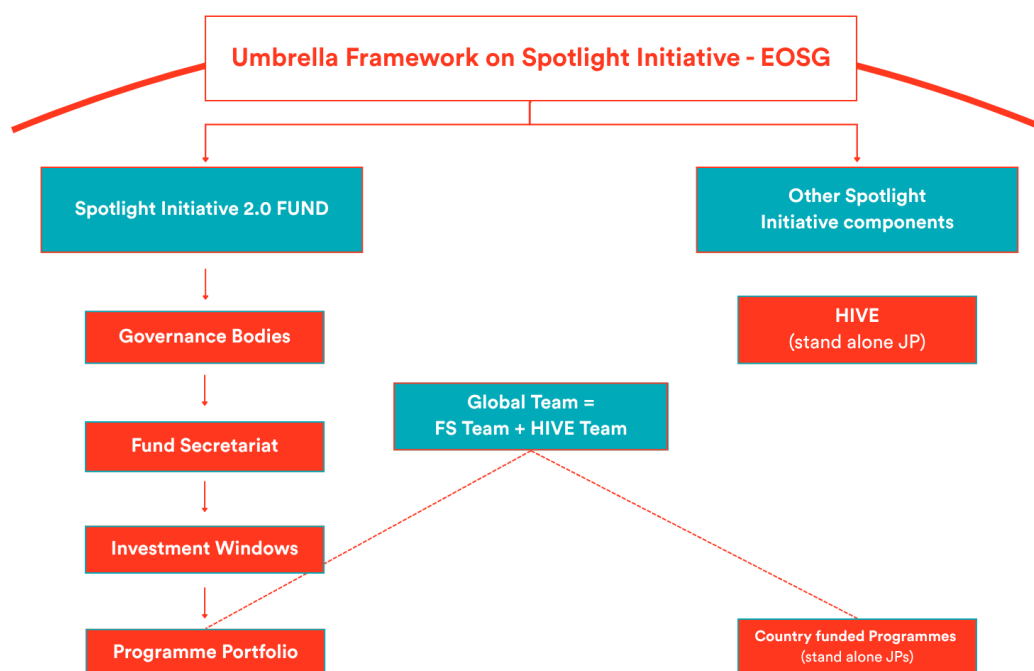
Umbrella Framework on Spotlight Initiative - EOSG

Spotlight Initiative 2.0 FUND

Other Spotlight Initiative components

Governance Bodies

HIVE
(stand alone JP)

Global Team =
FS Team + HIVE Team

Fund Secretariat

Investment Windows

Programme Portfolio

Country funded Programmes
(stand alone JPs)